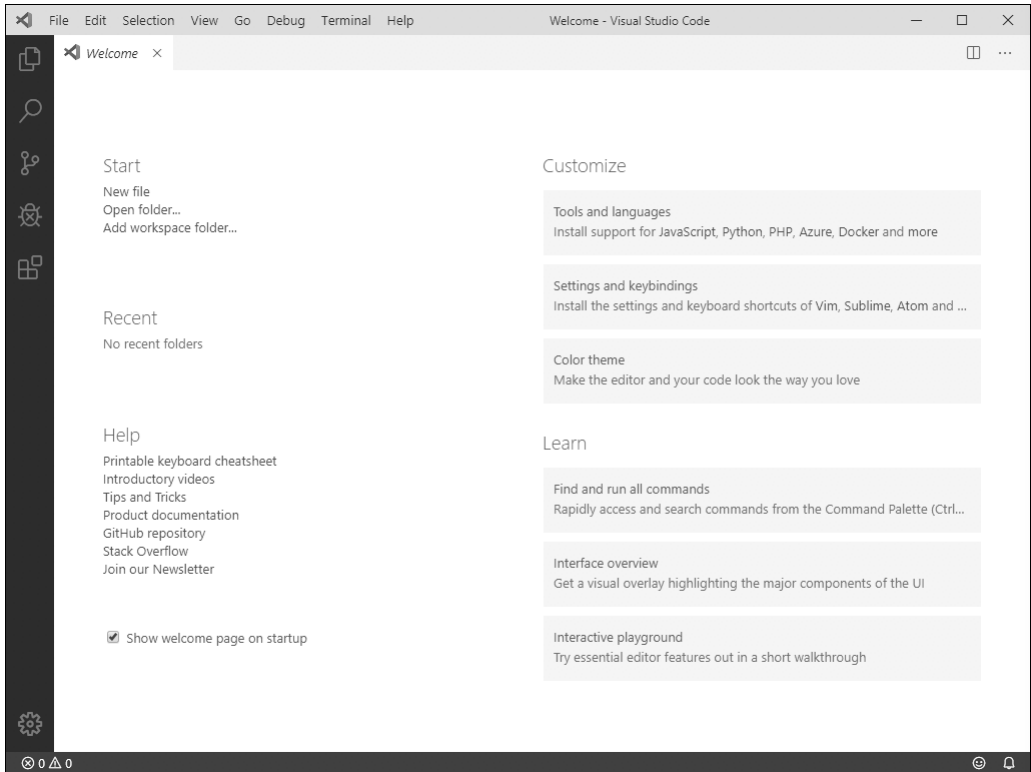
File Edit Selection View Go Debug Terminal Help

Welcome - Visual Studio Code

Welcome ×

Start
New file
Open folder...
Add workspace folder...

Recent
No recent folders

Help
Printable keyboard cheatsheet
Introductory videos
Tips and Tricks
Product documentation
GitHub repository
Stack Overflow
Join our Newsletter

Show welcome page on startup

Customize

Tools and languages
Install support for JavaScript, Python, PHP, Azure, Docker and more

Settings and keybindings
Install the settings and keyboard shortcuts of Vim, Sublime, Atom and ...

Color theme
Make the editor and your code look the way you love

Learn

Find and run all commands
Rapidly access and search commands from the Command Palette (Ctrl...

Interface overview
Get a visual overlay highlighting the major components of the UI

Interactive playground
Try essential editor features out in a short walkthrough

⊗ 0 ⚠ 0